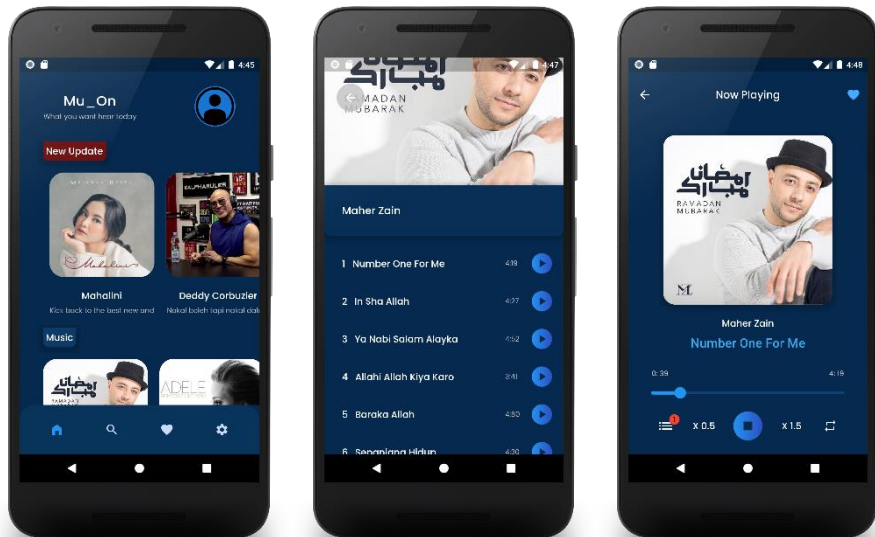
4:45

Mu_On
What you want hear today

New Update

Mahalini
Kick back to the best new and

Deddy Corbuzier
Nakal boleh tapi nakal dal

Music

ADELE

4:47

RAMADAN MUBARAK

Maher Zain

1 Number One For Me 4:19
2 In Sha Allah 4:27
3 Ya Nabi Salam Alayka 4:52
4 Allahi Allah Kiya Karo 3:41
5 Baraka Allah 4:50
6 Sepanjang Hidup 4:30

4:48

Now Playing

RAMADAN MUBARAK

Maher Zain
Number One For Me

0:39
4:19

1
x 0.5
x 1.5